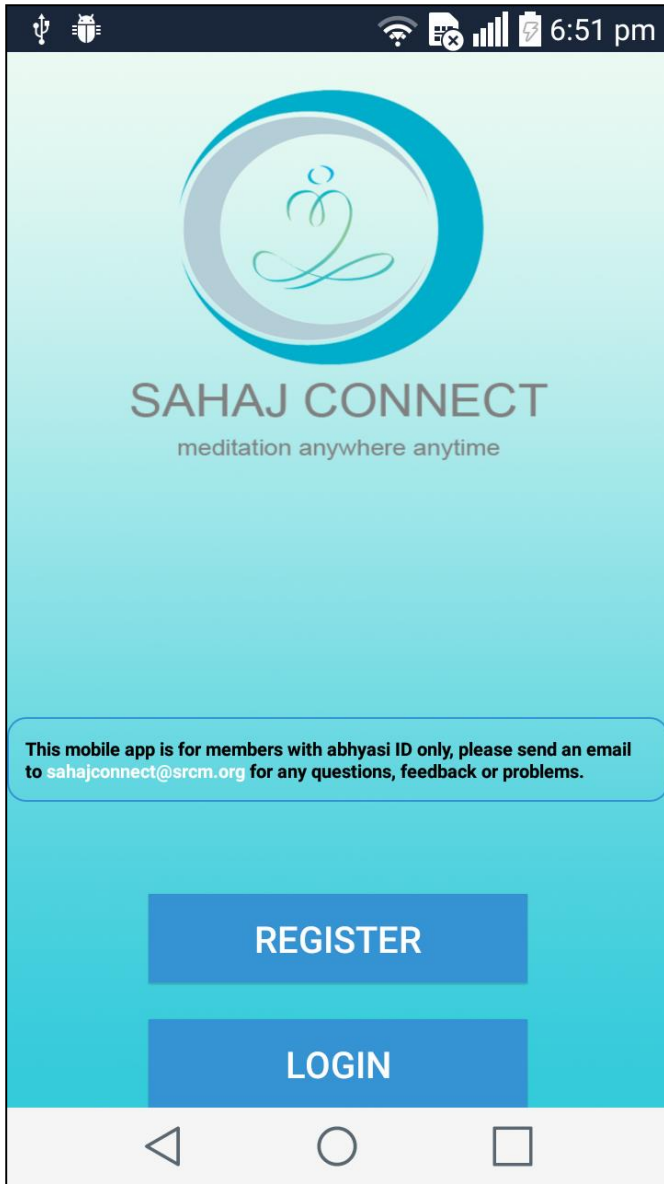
6:51 pm

SAHAJ CONNECT
meditation anywhere anytime

This mobile app is for members with abhyasi ID only, please send an email to sahajconnect@srcm.org for any questions, feedback or problems.

REGISTER

LOGIN